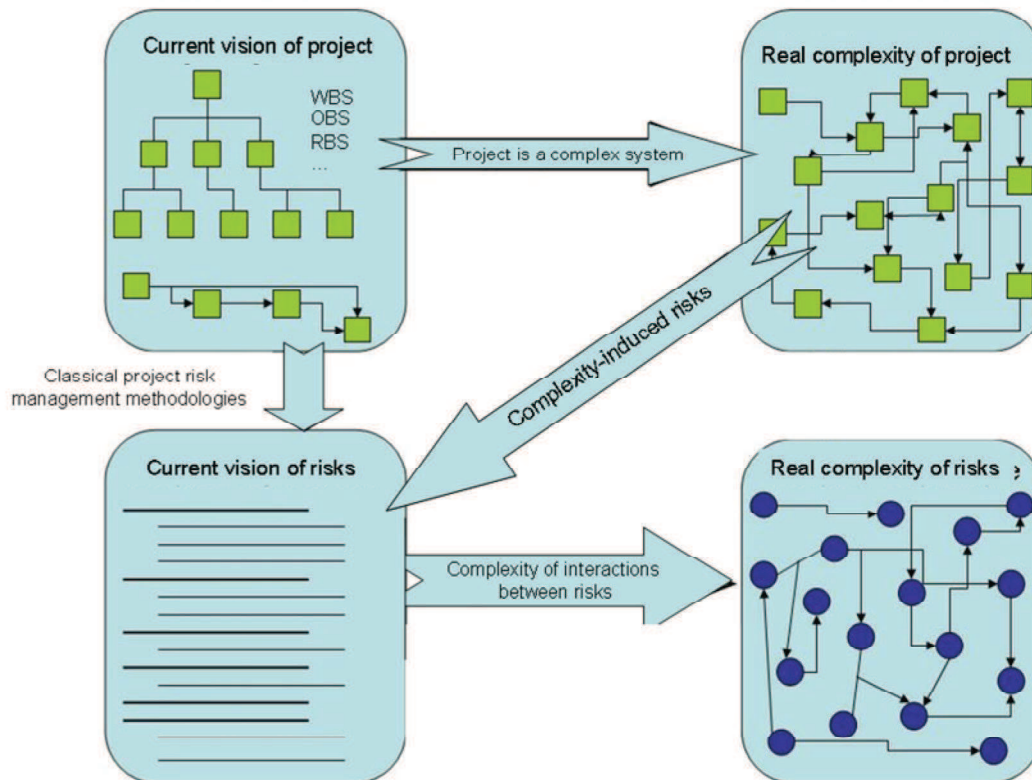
Current vision of project

WBS
OBS
RBS
...

Project is a complex system

Real complexity of project

Classical project risk management methodologies

Complexity-induced risks

Current vision of risks

Complexity of interactions between risks

Real complexity of risks